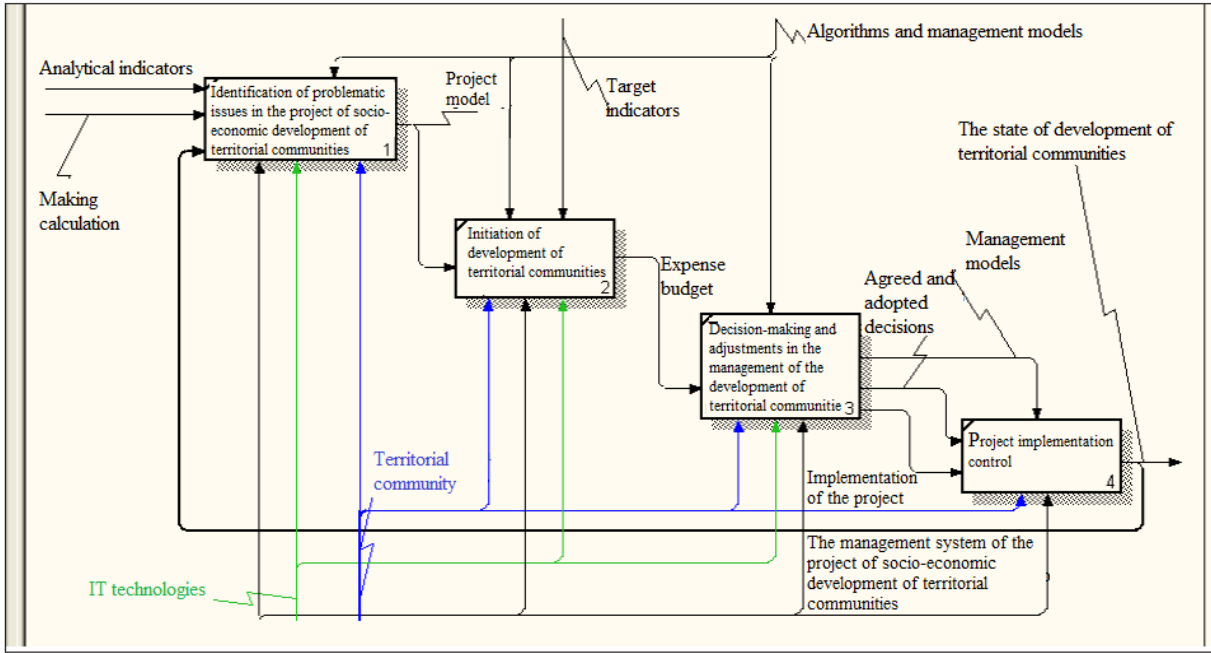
Algorithms and management models

Analytical indicators

Identification of problematic issues in the project of socio-economic development of territorial communities 1

Project model

Target indicators

Making calculation

The state of development of territorial communities

Initiation of development of territorial communities 2

Expense budget

Management models

Agreed and adopted decisions

Decision-making and adjustments in the management of the development of territorial communitie 3

Project implementation control 4

Territorial community

Implementation of the project

The management system of the project of socio-economic development of territorial communities

IT technologies